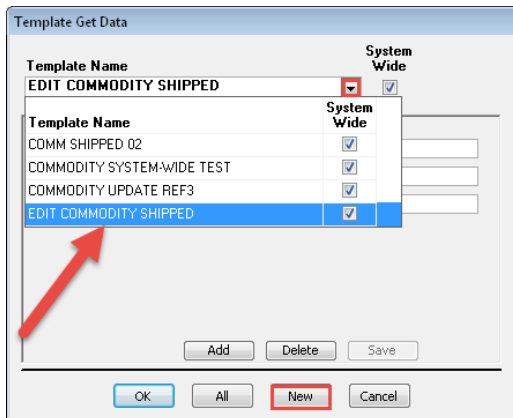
Template Get Data

Template Name

System Wide

EDIT COMMODITY SHIPPED

| Template Name | System Wide |
|---|---|
| COMM SHIPPED 02 | ☑ |
| COMMODITY SYSTEM-WIDE TEST | ☑ |
| COMMODITY UPDATE REF3 | ☑ |
| EDIT COMMODITY SHIPPED | ☑ |

Add Delete Save

OK All New Cancel